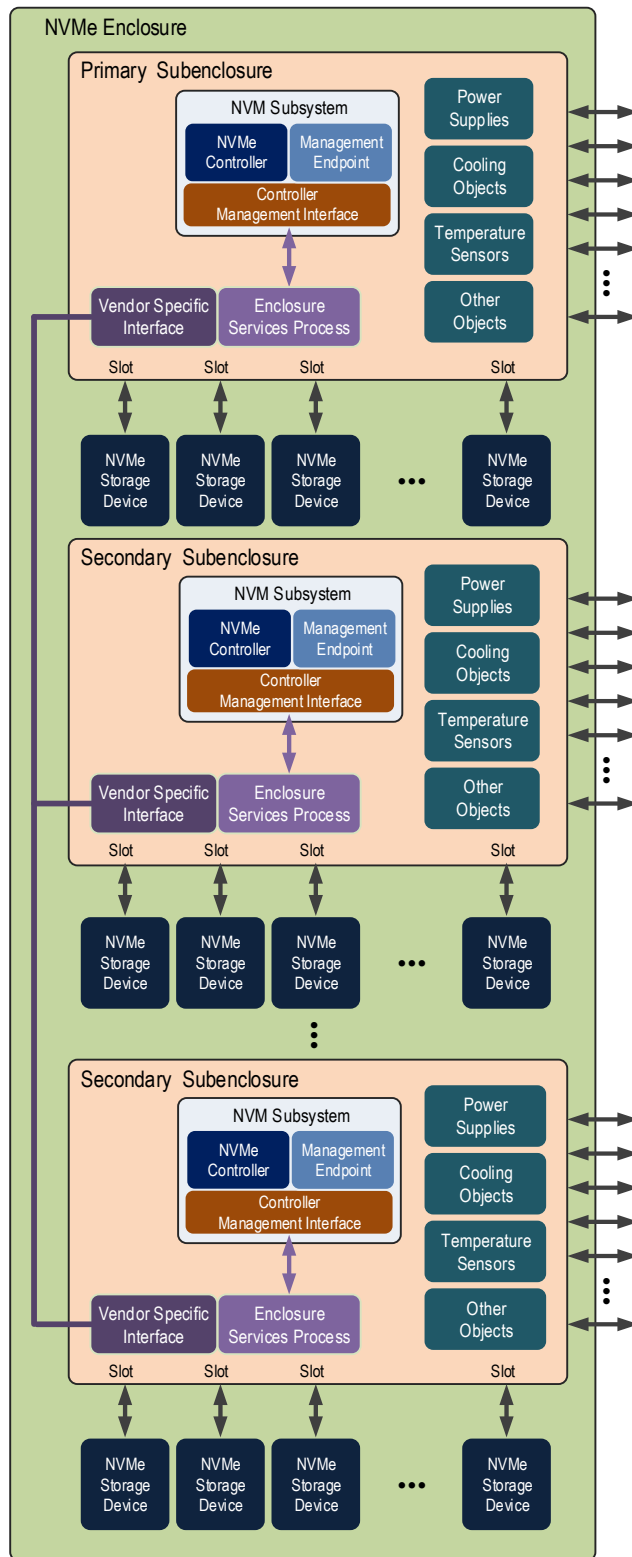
NVMe Enclosure

Primary Subenclosure

NVM Subsystem

NVMe Controller

Management Endpoint

Controller Management Interface

Power Supplies

Cooling Objects

Temperature Sensors

Other Objects

Vendor Specific Interface

Enclosure Services Process

Slot Slot Slot Slot

NVMe Storage Device

NVMe Storage Device

NVMe Storage Device

NVMe Storage Device

Secondary Subenclosure

NVM Subsystem

NVMe Controller

Management Endpoint

Controller Management Interface

Power Supplies

Cooling Objects

Temperature Sensors

Other Objects

Vendor Specific Interface

Enclosure Services Process

Slot Slot Slot Slot

NVMe Storage Device

NVMe Storage Device

NVMe Storage Device

NVMe Storage Device

Secondary Subenclosure

NVM Subsystem

NVMe Controller

Management Endpoint

Controller Management Interface

Power Supplies

Cooling Objects

Temperature Sensors

Other Objects

Vendor Specific Interface

Enclosure Services Process

Slot Slot Slot Slot

NVMe Storage Device

NVMe Storage Device

NVMe Storage Device

NVMe Storage Device